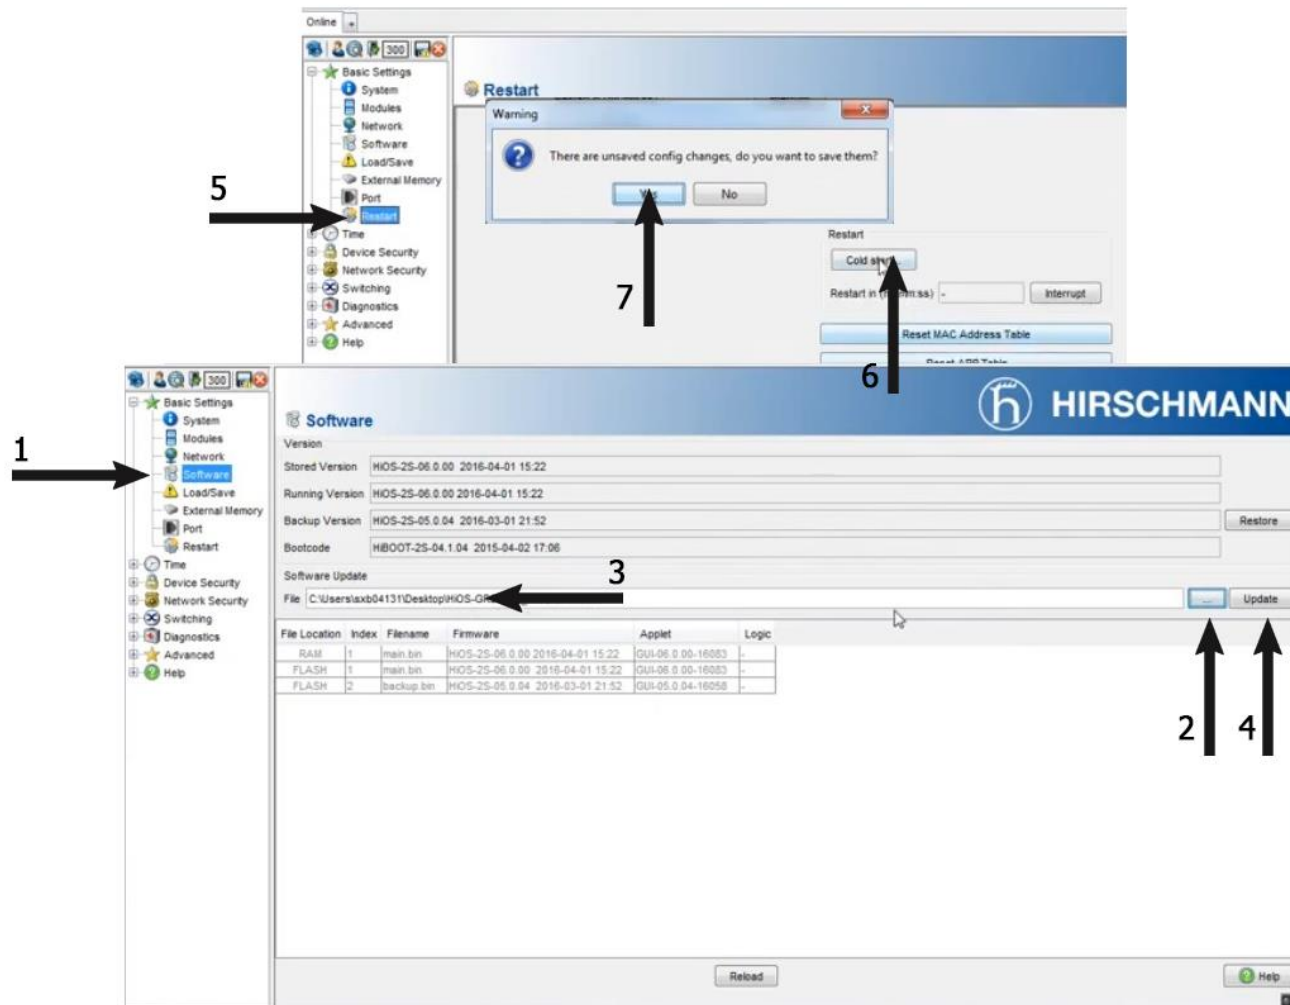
Online

300

Basic Settings
System
Modules
Network
Software
Load/Save
External Memory
Port
Restart
Time
Device Security
Network Security
Switching
Diagnostics
Advanced
Help

Restart

Warning

There are unsaved config changes, do you want to save them?

Yes No

Restart
Cold start...
Restart in ([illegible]:ss) -
Interrupt
Reset MAC Address Table
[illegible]

5
7
6

300

Basic Settings
System
Modules
Network
Software
Load/Save
External Memory
Port
Restart
Time
Device Security
Network Security
Switching
Diagnostics
Advanced
Help

1

Software

HIRSCHMANN

Version
Stored Version HiOS-2S-06.0.00 2016-04-01 15:22
Running Version HiOS-2S-06.0.00 2016-04-01 15:22
Backup Version HiOS-2S-05.0.04 2016-03-01 21:52 Restore
Bootcode HiBOOT-2S-04.1.04 2015-04-02 17:06

Software Update
File C:\Users\axb04131\Desktop\HiOS-GR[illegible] ... Update

3

| File Location | Index | Filename | Firmware | Applet | Logic |
|---|---|---|---|---|---|
| RAM | 1 | main.bin | HiOS-2S-06.0.00 2016-04-01 15:22 | GUI-06.0.00-16083 | - |
| FLASH | 1 | main.bin | HiOS-2S-06.0.00 2016-04-01 15:22 | GUI-06.0.00-16083 | - |
| FLASH | 2 | backup.bin | HiOS-2S-05.0.04 2016-03-01 21:52 | GUI-05.0.04-16058 | - |

2 4

Reload
Help